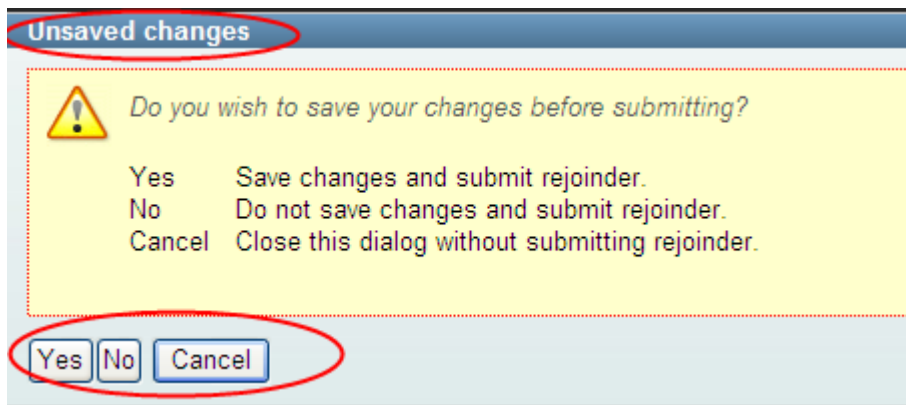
Unsaved changes

Do you wish to save your changes before submitting?

| | |
|---|---|
| Yes | Save changes and submit rejoinder. |
| No | Do not save changes and submit rejoinder. |
| Cancel | Close this dialog without submitting rejoinder. |

Yes No Cancel